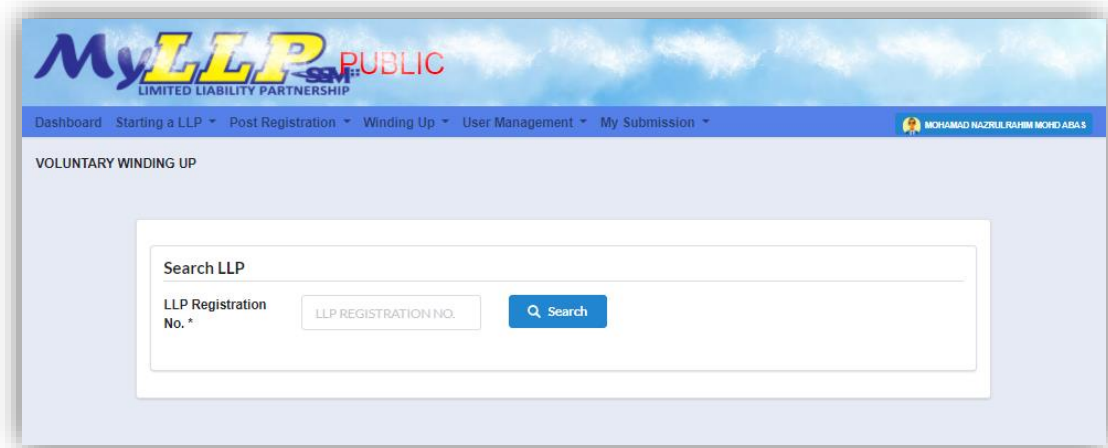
MyLLP SSM PUBLIC
LIMITED LIABILITY PARTNERSHIP

Dashboard Starting a LLP ▾ Post Registration ▾ Winding Up ▾ User Management ▾ My Submission ▾

MOHAMAD NAZRULRAHIM MOHD ABAS

VOLUNTARY WINDING UP

Search LLP

LLP Registration No. *

LLP REGISTRATION NO.

Search